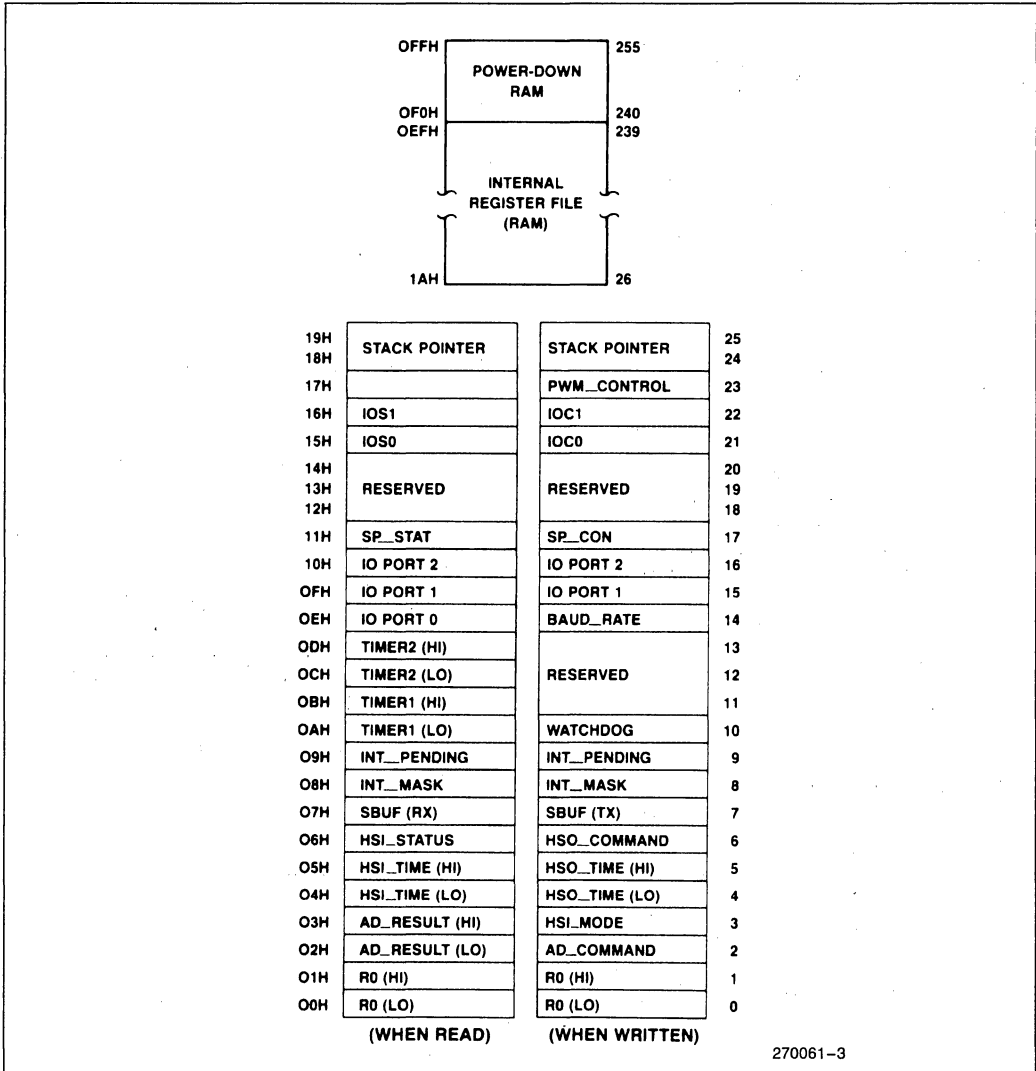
OFFH 255
POWER-DOWN RAM
OF0H 240
OEFH 239
INTERNAL REGISTER FILE (RAM)
1AH 26

| | (WHEN READ) | (WHEN WRITTEN) | |
|---|---|---|---|
| 19H 18H | STACK POINTER | STACK POINTER | 25 24 |
| 17H | | PWM_CONTROL | 23 |
| 16H | IOS1 | IOC1 | 22 |
| 15H | IOS0 | IOC0 | 21 |
| 14H 13H 12H | RESERVED | RESERVED | 20 19 18 |
| 11H | SP_STAT | SP_CON | 17 |
| 10H | IO PORT 2 | IO PORT 2 | 16 |
| OFH | IO PORT 1 | IO PORT 1 | 15 |
| OEH | IO PORT 0 | BAUD_RATE | 14 |
| ODH | TIMER2 (HI) | RESERVED | 13 |
| OCH | TIMER2 (LO) | | 12 |
| OBH | TIMER1 (HI) | | 11 |
| OAH | TIMER1 (LO) | WATCHDOG | 10 |
| O9H | INT_PENDING | INT_PENDING | 9 |
| O8H | INT_MASK | INT_MASK | 8 |
| O7H | SBUF (RX) | SBUF (TX) | 7 |
| O6H | HSI_STATUS | HSO_COMMAND | 6 |
| O5H | HSI_TIME (HI) | HSO_TIME (HI) | 5 |
| O4H | HSI_TIME (LO) | HSO_TIME (LO) | 4 |
| O3H | AD_RESULT (HI) | HSI_MODE | 3 |
| O2H | AD_RESULT (LO) | AD_COMMAND | 2 |
| O1H | R0 (HI) | R0 (HI) | 1 |
| O0H | R0 (LO) | R0 (LO) | 0 |

270061–3